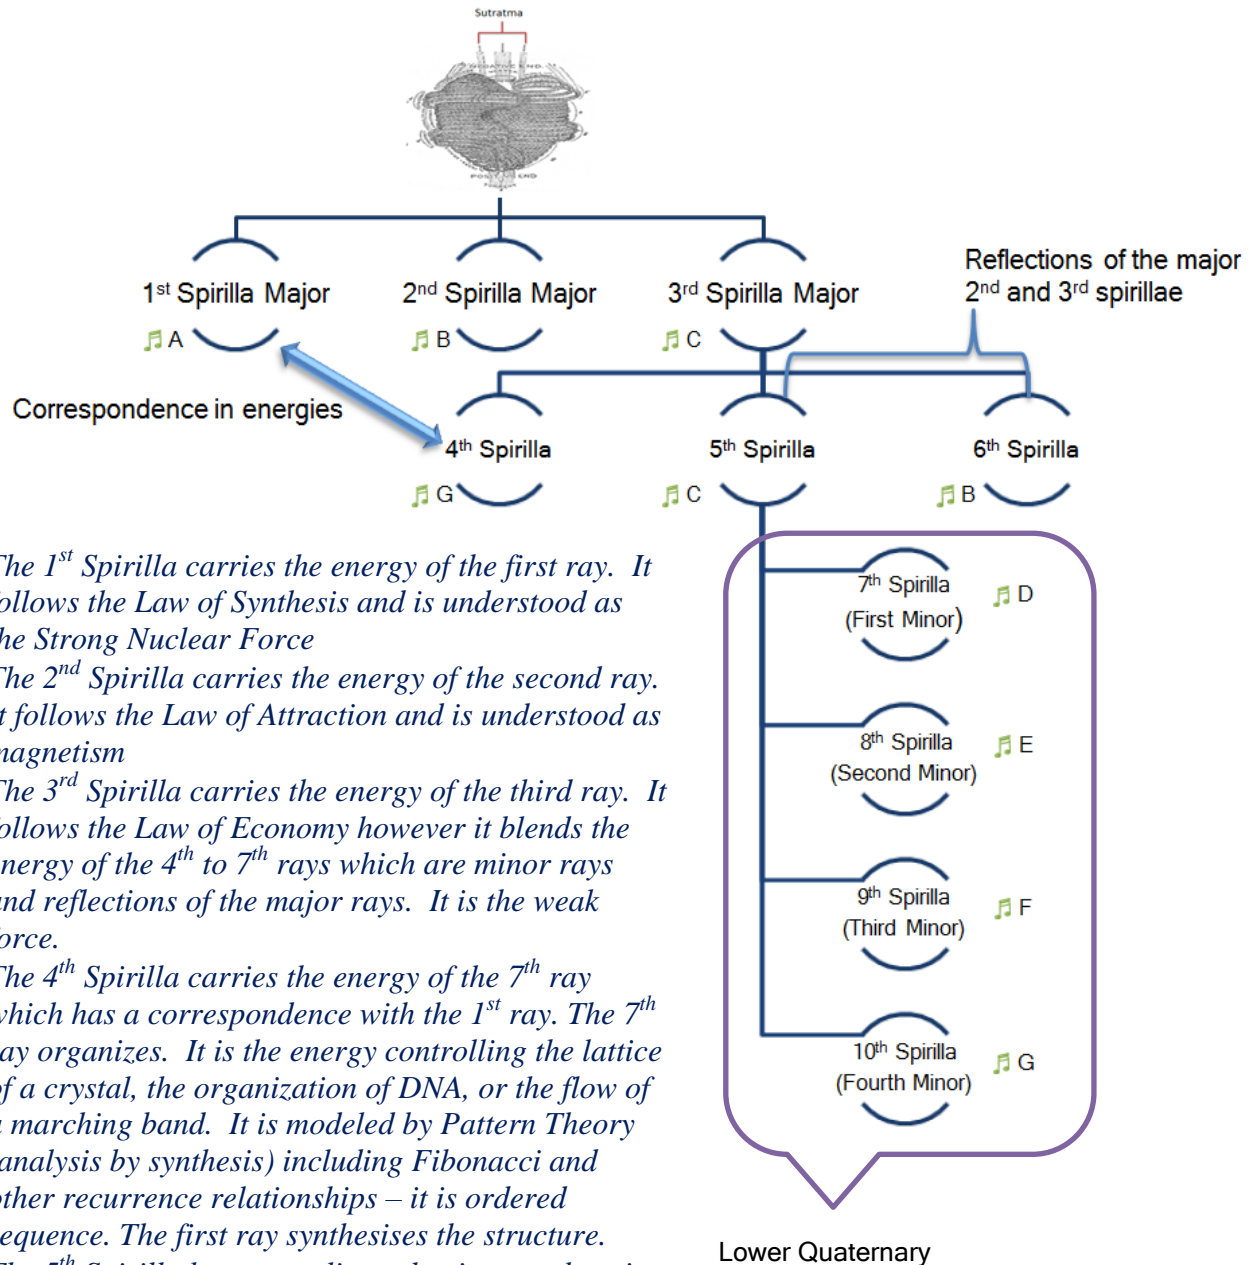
Sutratma

1$^{st}$ Spirilla Major
♬ A

2$^{nd}$ Spirilla Major
♬ B

3$^{rd}$ Spirilla Major
♬ C

Reflections of the major 2$^{nd}$ and 3$^{rd}$ spirillae

Correspondence in energies

4$^{th}$ Spirilla
♬ G

5$^{th}$ Spirilla
♬ C

6$^{th}$ Spirilla
♬ B

7$^{th}$ Spirilla (First Minor) ♬ D

8$^{th}$ Spirilla (Second Minor) ♬ E

9$^{th}$ Spirilla (Third Minor) ♬ F

10$^{th}$ Spirilla (Fourth Minor) ♬ G

Lower Quaternary

he 1$^{st}$ Spirilla carries the energy of the first ray. It ollows the Law of Synthesis and is understood as he Strong Nuclear Force
he 2$^{nd}$ Spirilla carries the energy of the second ray. t follows the Law of Attraction and is understood as nagnetism
he 3$^{rd}$ Spirilla carries the energy of the third ray. It ollows the Law of Economy however it blends the nergy of the 4$^{th}$ to 7$^{th}$ rays which are minor rays nd reflections of the major rays. It is the weak orce.
he 4$^{th}$ Spirilla carries the energy of the 7$^{th}$ ray which has a correspondence with the 1$^{st}$ ray. The 7$^{th}$ ay organizes. It is the energy controlling the lattice f a crystal, the organization of DNA, or the flow of marching band. It is modeled by Pattern Theory analysis by synthesis) including Fibonacci and ther recurrence relationships – it is ordered equence. The first ray synthesises the structure.
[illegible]